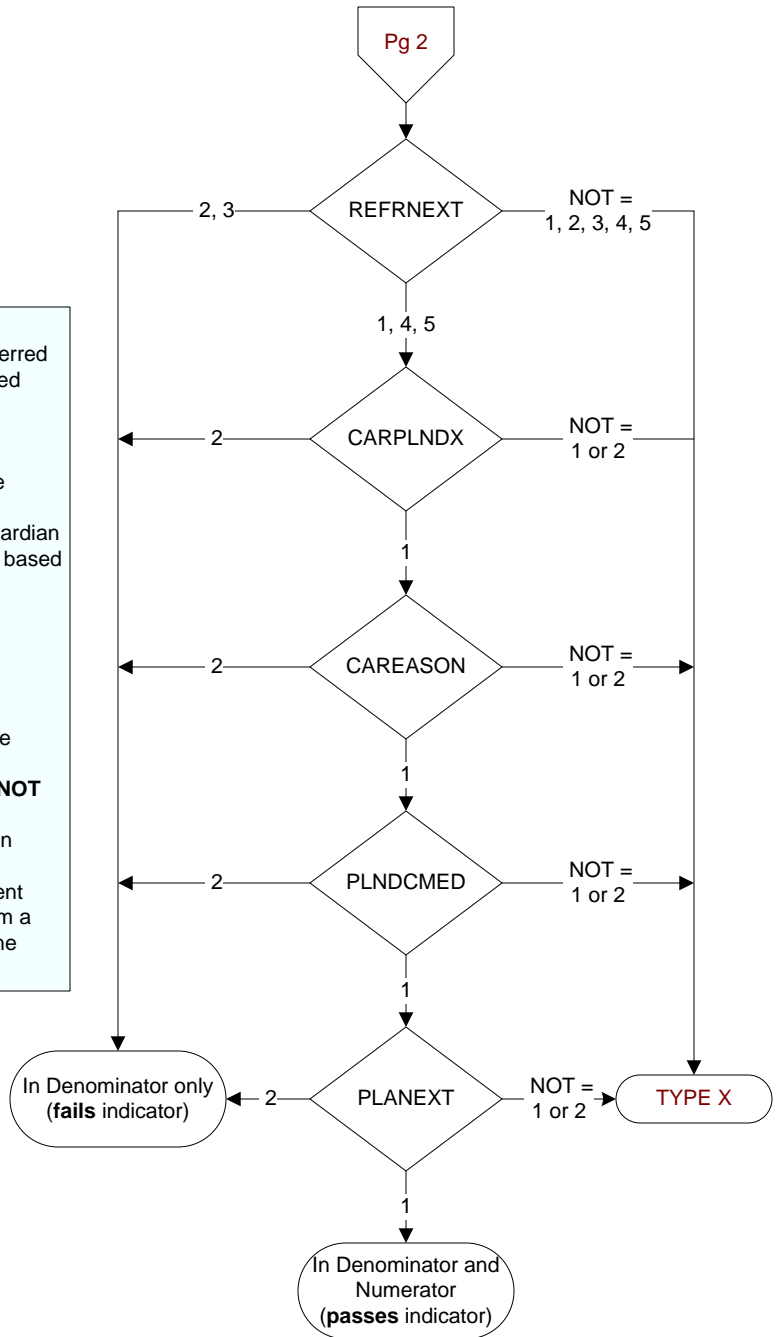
Pg 2

REFRNEXT

2, 3

NOT = 1, 2, 3, 4, 5

1, 4, 5

erred
ed

e

ardian
based

e

NOT

n

ent
m a
he

CARPLNDX

2

NOT = 1 or 2

1

CAREASON

2

NOT = 1 or 2

1

PLNDCMED

2

NOT = 1 or 2

1

PLANEXT

2

NOT = 1 or 2

In Denominator only (**fails** indicator)

TYPE X

1

In Denominator and Numerator (**passes** indicator)